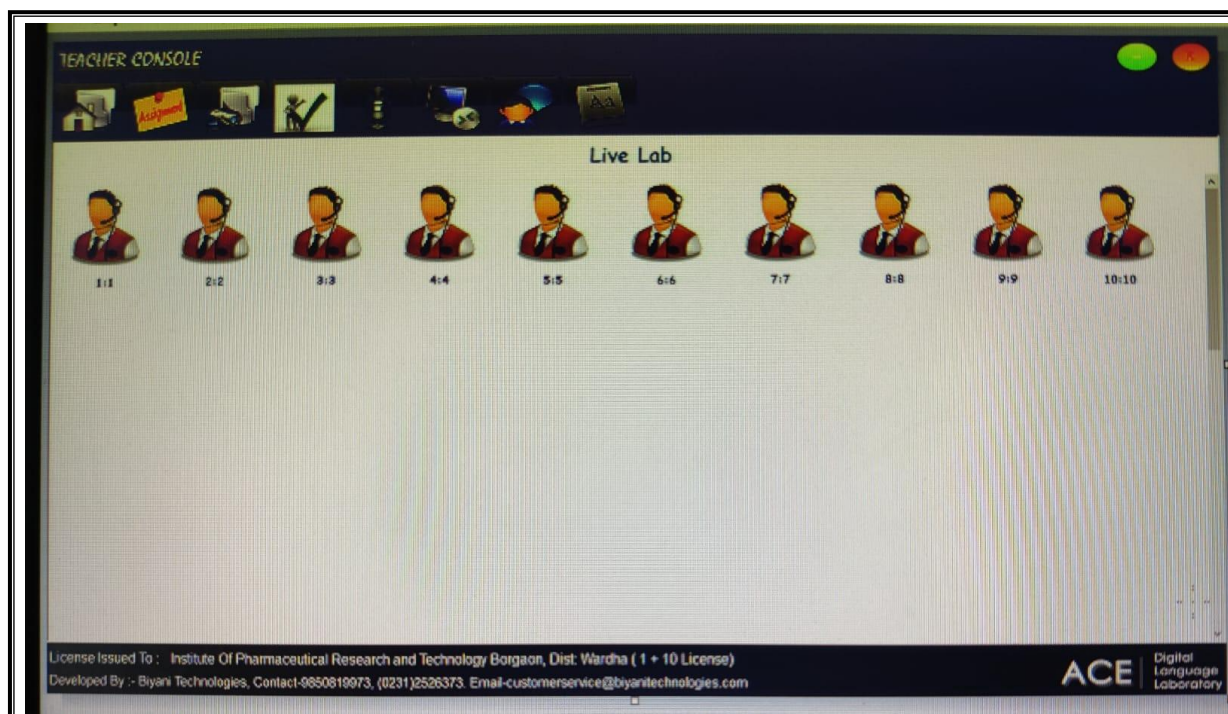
TEACHER CONSOLE

Assignment

Aa

Live Lab

1:1

2:2

3:3

4:4

5:5

6:6

7:7

8:8

9:9

10:10

License Issued To : Institute Of Pharmaceutical Research and Technology Borgaon, Dist: Wardha ( 1 + 10 License)

Developed By :- Biyani Technologies, Contact-9850819973, (0231)2526373. Email-customerservice@biyanitechnologies.com

ACE Digital Language Laboratory